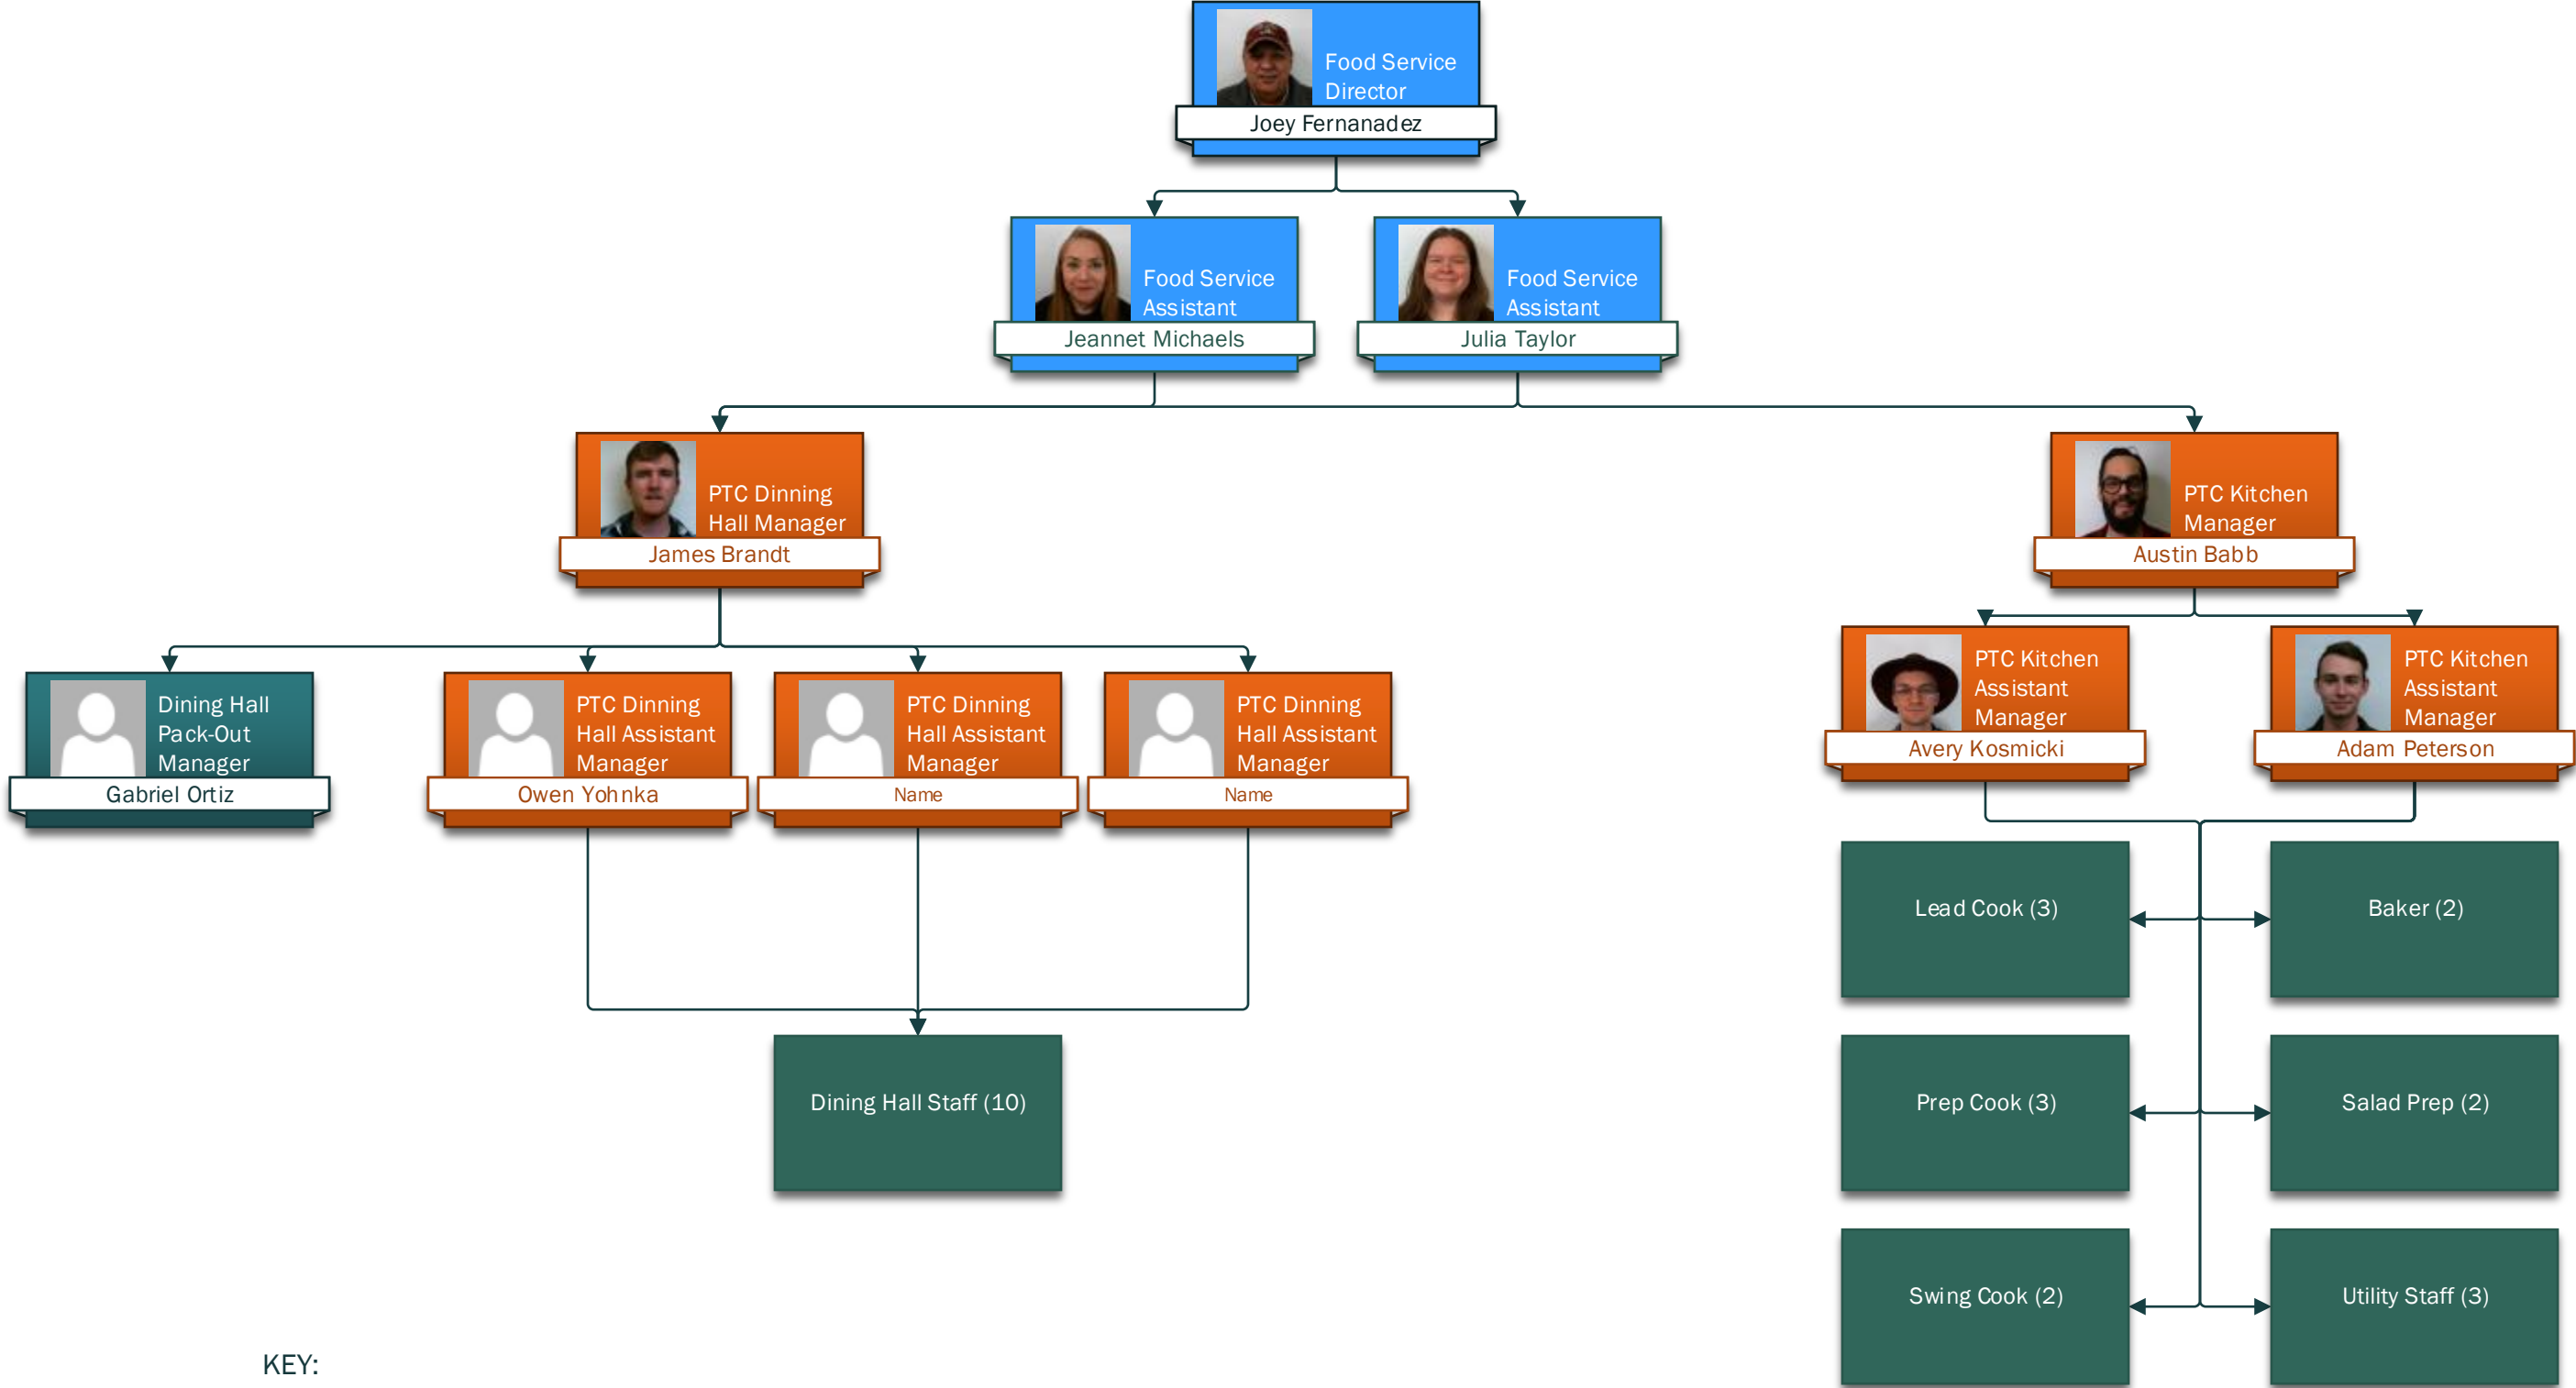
Food Service Director
Joey Fernanadez

Food Service Assistant
Jeannet Michaels

Food Service Assistant
Julia Taylor

PTC Dinning Hall Manager
James Brandt

PTC Kitchen Manager
Austin Babb

Dining Hall Pack-Out Manager
Gabriel Ortiz

PTC Dinning Hall Assistant Manager
Owen Yohnka

PTC Dinning Hall Assistant Manager
Name

PTC Dinning Hall Assistant Manager
Name

PTC Kitchen Assistant Manager
Avery Kosmicki

PTC Kitchen Assistant Manager
Adam Peterson

Lead Cook (3)

Baker (2)

Prep Cook (3)

Salad Prep (2)

Swing Cook (2)

Utility Staff (3)

Dining Hall Staff (10)

KEY: